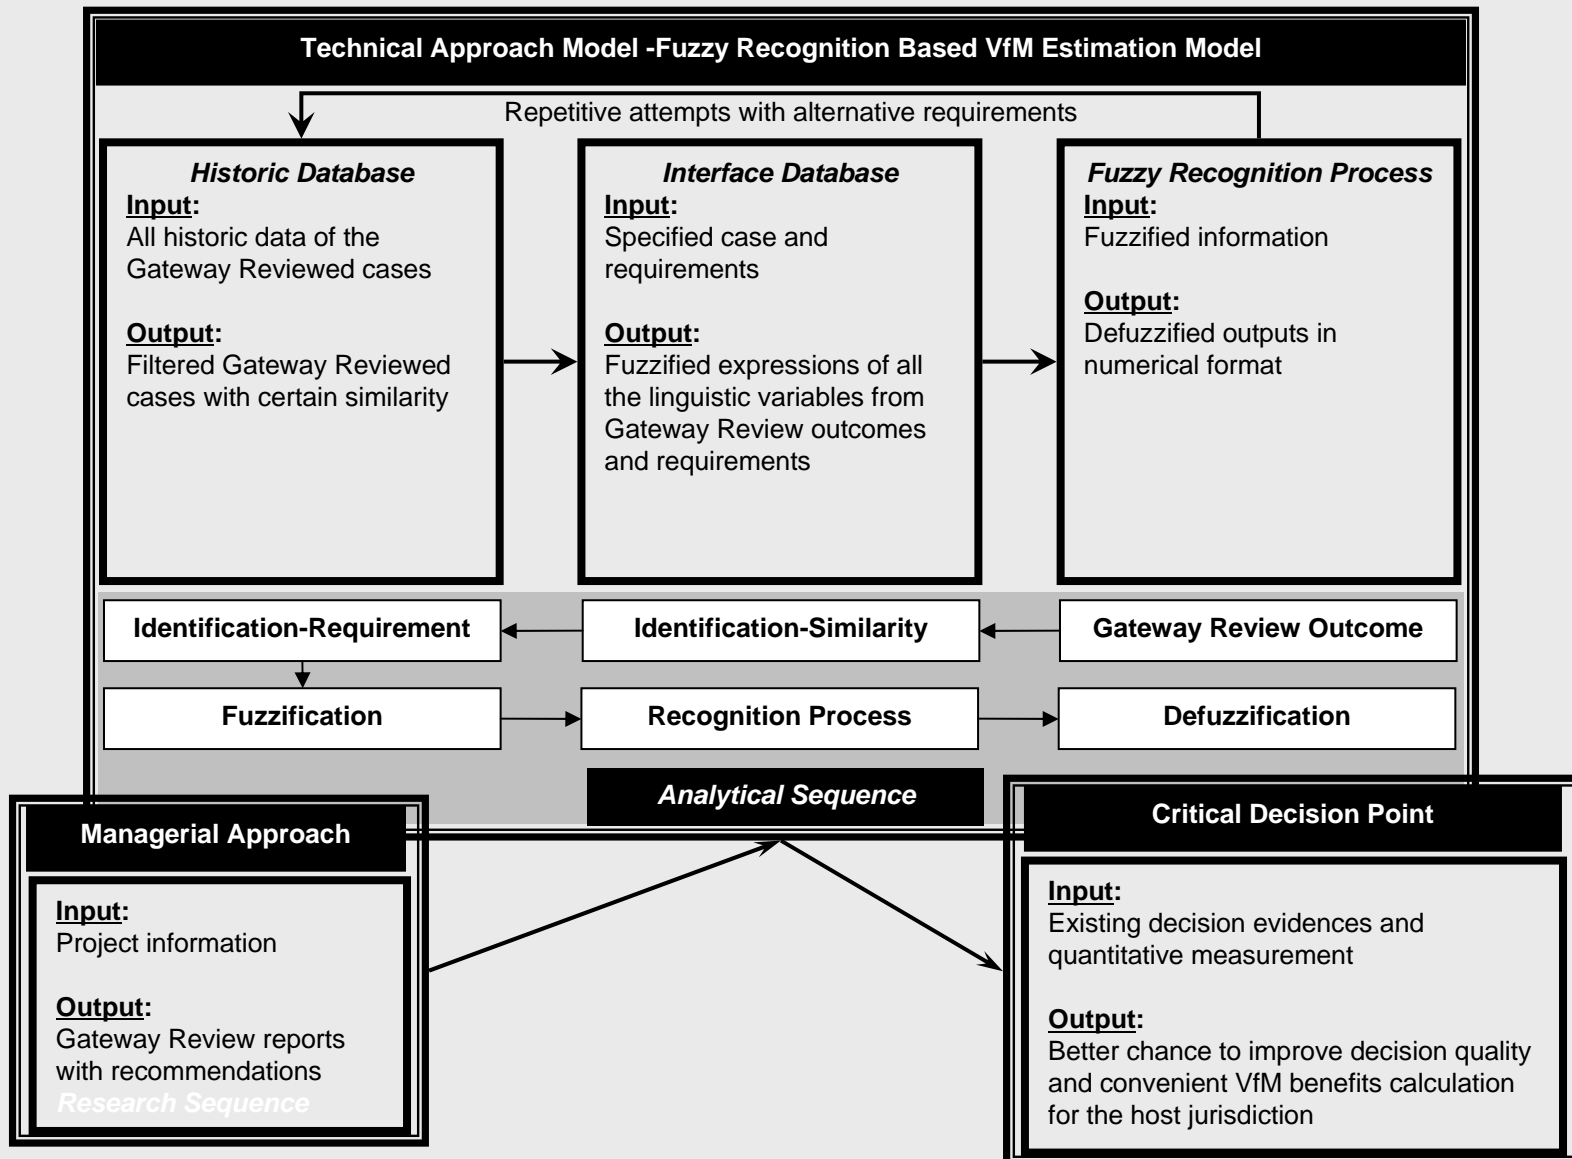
Technical Approach Model -Fuzzy Recognition Based VfM Estimation Model

Repetitive attempts with alternative requirements

Historic Database
Input:
All historic data of the Gateway Reviewed cases

Output:
Filtered Gateway Reviewed cases with certain similarity

Interface Database
Input:
Specified case and requirements

Output:
Fuzzified expressions of all the linguistic variables from Gateway Review outcomes and requirements

Fuzzy Recognition Process
Input:
Fuzzified information

Output:
Defuzzified outputs in numerical format

Identification-Requirement

Identification-Similarity

Gateway Review Outcome

Fuzzification

Recognition Process

Defuzzification

Analytical Sequence

Managerial Approach

Input:
Project information

Output:
Gateway Review reports with recommendations
Research Sequence

Critical Decision Point

Input:
Existing decision evidences and quantitative measurement

Output:
Better chance to improve decision quality and convenient VfM benefits calculation for the host jurisdiction